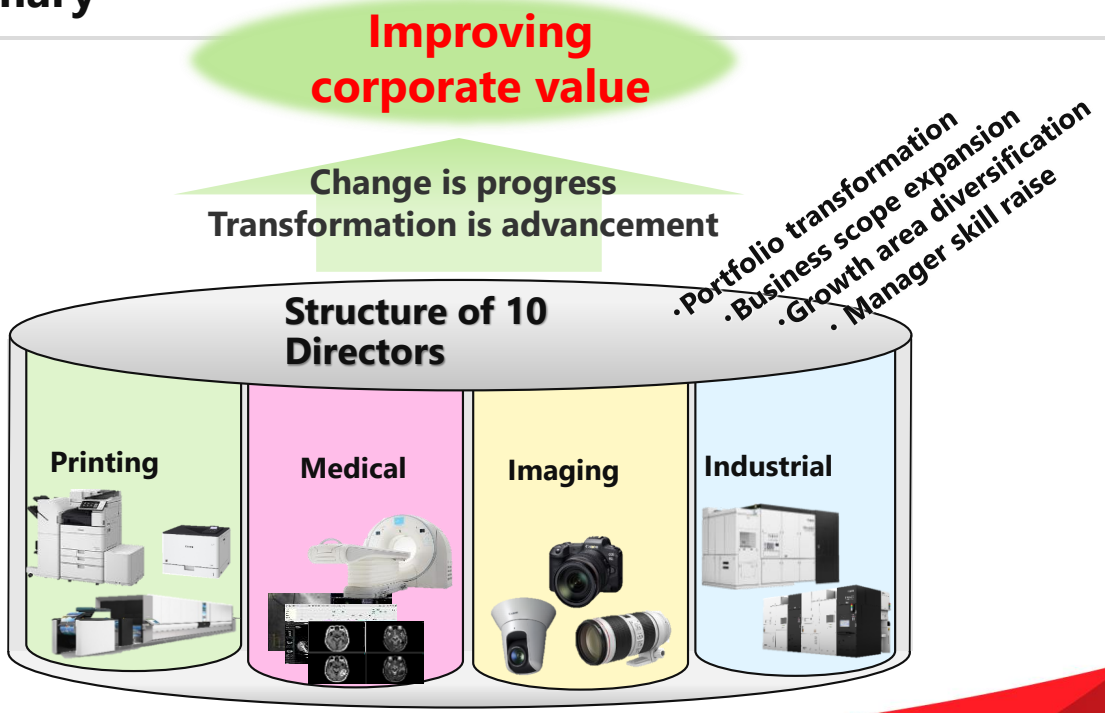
nary

Improving corporate value

Change is progress
Transformation is advancement

・Portfolio transformation
・Business scope expansion
・Growth area diversification
・Manager skill raise

Structure of 10 Directors

Printing

Medical

Imaging

Industrial